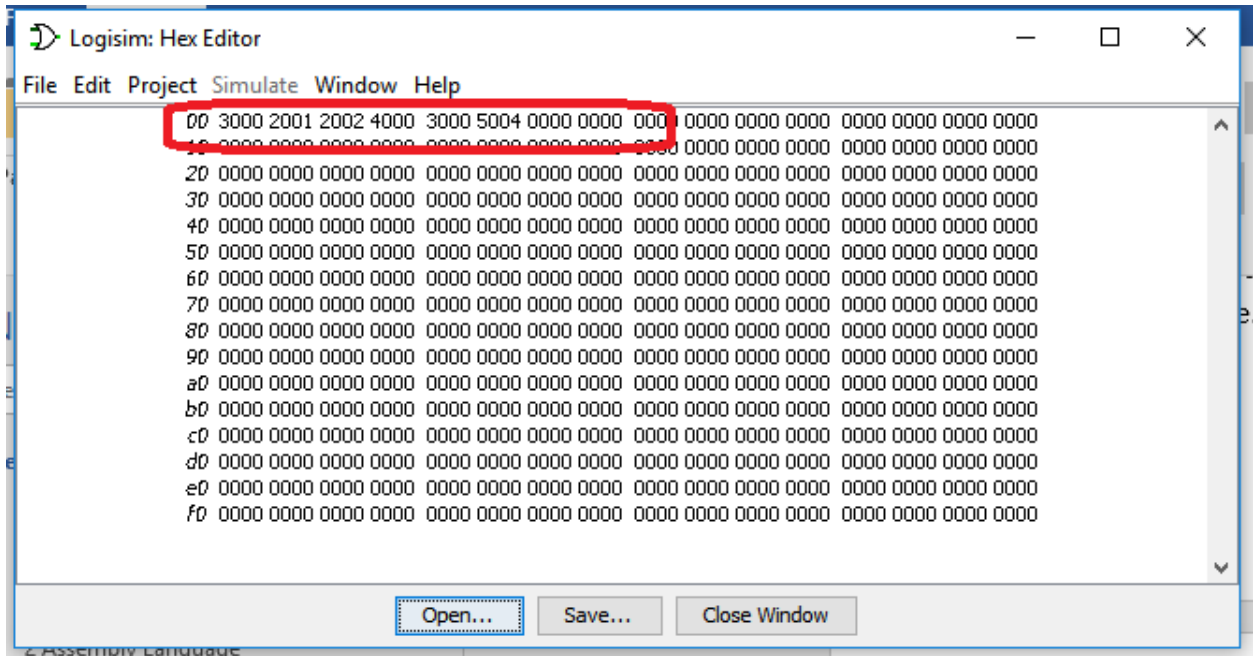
Logisim: Hex Editor

File Edit Project Simulate Window Help

| | | | | |
|---|---|---|---|---|
| 00 | 3000 2001 2002 4000 | 3000 5004 0000 0000 | 0000 0000 0000 0000 | 0000 0000 0000 0000 |
| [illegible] | 0000 0000 0000 0000 | 0000 0000 0000 0000 | 0000 0000 0000 0000 | 0000 0000 0000 0000 |
| 20 | 0000 0000 0000 0000 | 0000 0000 0000 0000 | 0000 0000 0000 0000 | 0000 0000 0000 0000 |
| 30 | 0000 0000 0000 0000 | 0000 0000 0000 0000 | 0000 0000 0000 0000 | 0000 0000 0000 0000 |
| 40 | 0000 0000 0000 0000 | 0000 0000 0000 0000 | 0000 0000 0000 0000 | 0000 0000 0000 0000 |
| 50 | 0000 0000 0000 0000 | 0000 0000 0000 0000 | 0000 0000 0000 0000 | 0000 0000 0000 0000 |
| 60 | 0000 0000 0000 0000 | 0000 0000 0000 0000 | 0000 0000 0000 0000 | 0000 0000 0000 0000 |
| 70 | 0000 0000 0000 0000 | 0000 0000 0000 0000 | 0000 0000 0000 0000 | 0000 0000 0000 0000 |
| 80 | 0000 0000 0000 0000 | 0000 0000 0000 0000 | 0000 0000 0000 0000 | 0000 0000 0000 0000 |
| 90 | 0000 0000 0000 0000 | 0000 0000 0000 0000 | 0000 0000 0000 0000 | 0000 0000 0000 0000 |
| a0 | 0000 0000 0000 0000 | 0000 0000 0000 0000 | 0000 0000 0000 0000 | 0000 0000 0000 0000 |
| b0 | 0000 0000 0000 0000 | 0000 0000 0000 0000 | 0000 0000 0000 0000 | 0000 0000 0000 0000 |
| c0 | 0000 0000 0000 0000 | 0000 0000 0000 0000 | 0000 0000 0000 0000 | 0000 0000 0000 0000 |
| d0 | 0000 0000 0000 0000 | 0000 0000 0000 0000 | 0000 0000 0000 0000 | 0000 0000 0000 0000 |
| e0 | 0000 0000 0000 0000 | 0000 0000 0000 0000 | 0000 0000 0000 0000 | 0000 0000 0000 0000 |
| f0 | 0000 0000 0000 0000 | 0000 0000 0000 0000 | 0000 0000 0000 0000 | 0000 0000 0000 0000 |

Open... Save... Close Window

2 Assembly Language